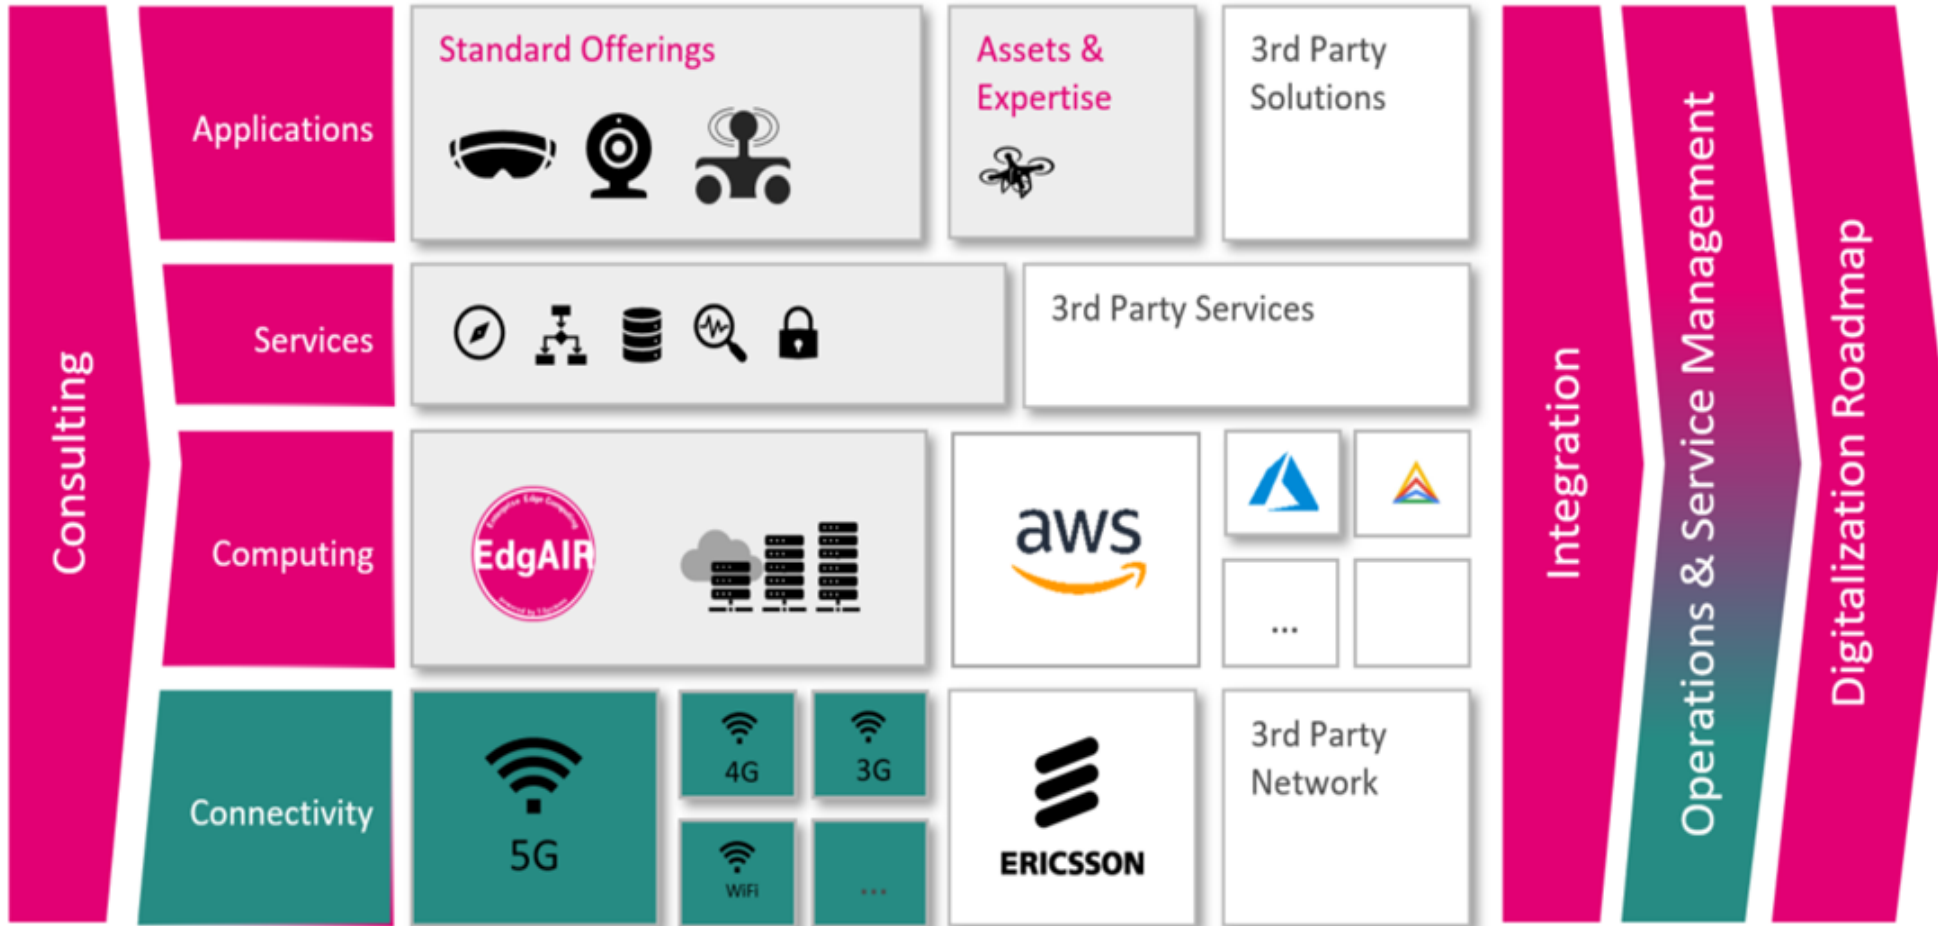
Consulting

Applications

Standard Offerings

Assets & Expertise

3rd Party Solutions

Services

3rd Party Services

Computing

EdgAIR

aws

...

Connectivity

5G

4G

3G

WiFi

...

ERICSSON

3rd Party Network

Integration

Operations & Service Management

Digitalization Roadmap